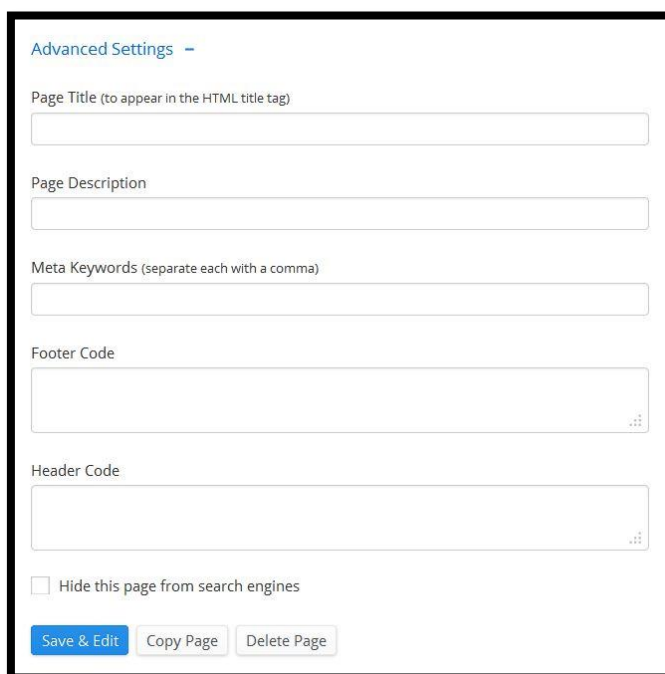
Advanced Settings –

Page Title (to appear in the HTML title tag)

Page Description

Meta Keywords (separate each with a comma)

Footer Code

Header Code

Hide this page from search engines

Save & Edit Copy Page Delete Page